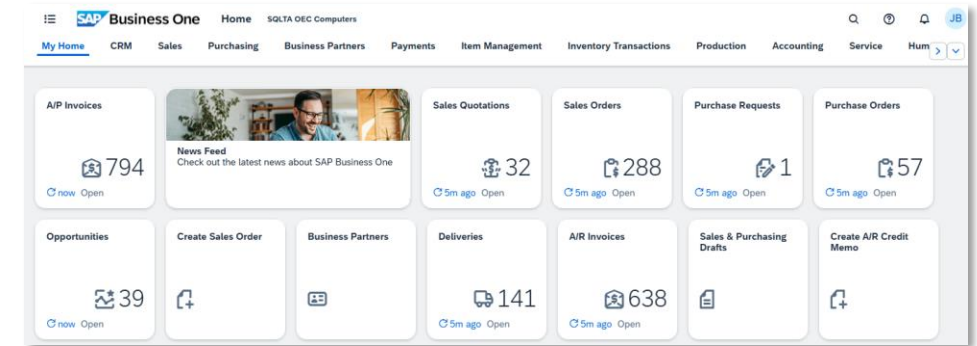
SAP Business One Home SQLTA OEC Computers

JB

My Home CRM Sales Purchasing Business Partners Payments Item Management Inventory Transactions Production Accounting Service Hum

A/P Invoices

794

now Open

News Feed
Check out the latest news about SAP Business One

Sales Quotations

32

5m ago Open

Sales Orders

288

5m ago Open

Purchase Requests

1

5m ago Open

Purchase Orders

57

5m ago Open

Opportunities

39

now Open

Create Sales Order

Business Partners

Deliveries

141

5m ago Open

A/R Invoices

638

5m ago Open

Sales & Purchasing Drafts

Create A/R Credit Memo